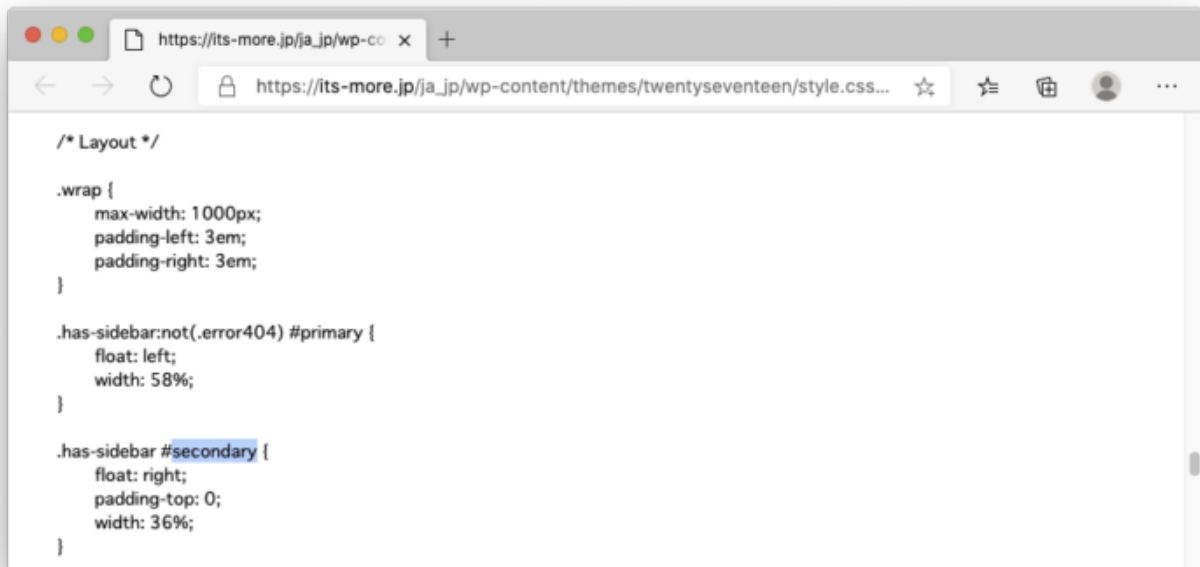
https://its-more.jp/ja_jp/wp-co ×

https://its-more.jp/ja_jp/wp-content/themes/twentyseventeen/style.css...

/* Layout */

.wrap {
max-width: 1000px;
padding-left: 3em;
padding-right: 3em;
}

.has-sidebar:not(.error404) #primary {
float: left;
width: 58%;
}

.has-sidebar #secondary {
float: right;
padding-top: 0;
width: 36%;
}